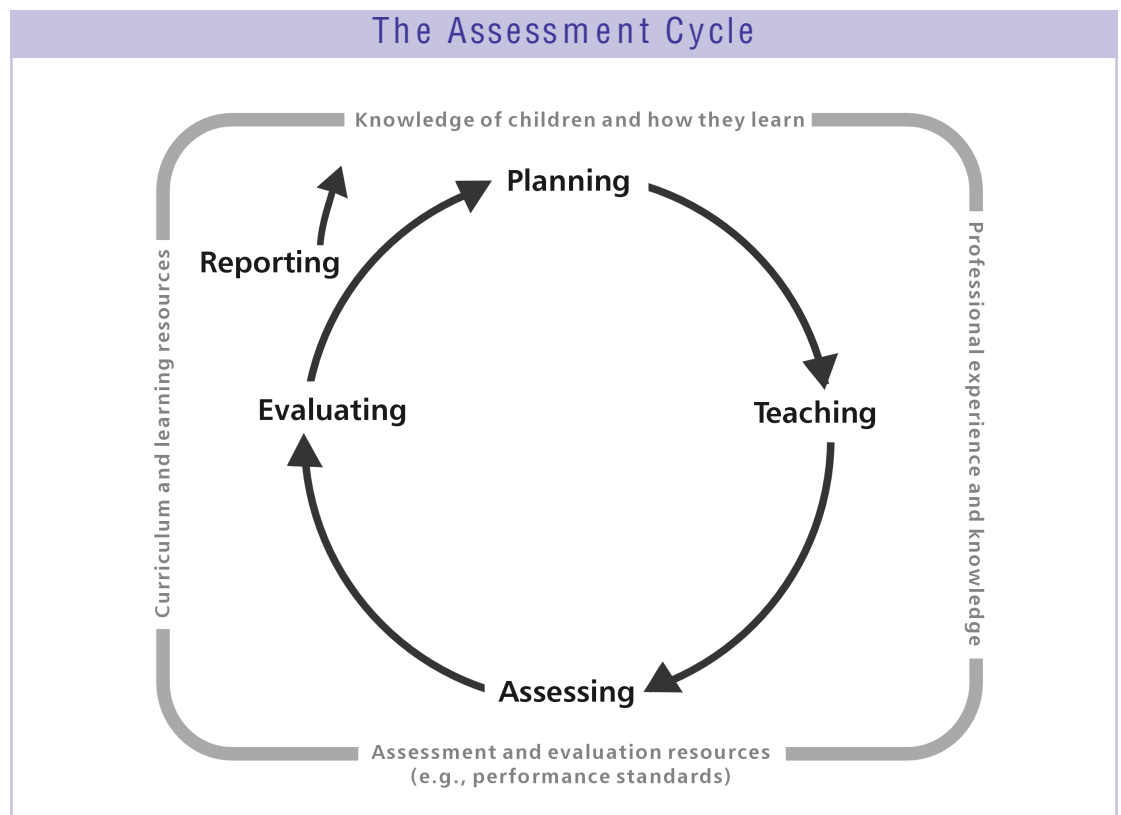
The Assessment Cycle

Knowledge of children and how they learn

Planning

Teaching

Assessing

Evaluating

Reporting

Professional experience and knowledge

Assessment and evaluation resources (e.g., performance standards)

Curriculum and learning resources